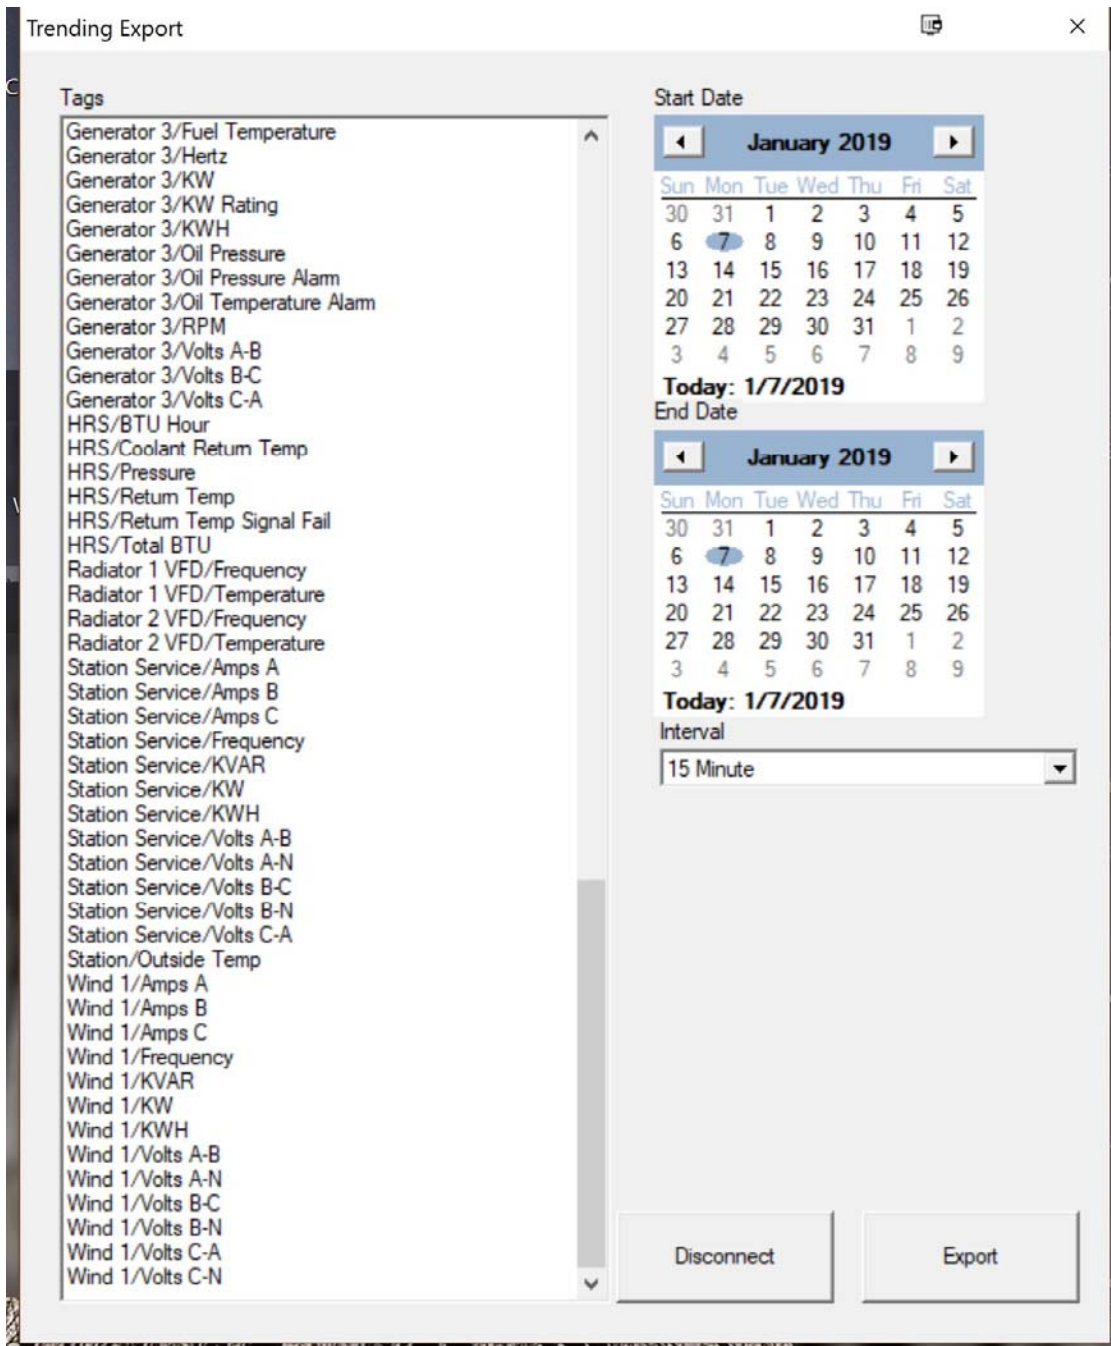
Trending Export

Tags

Generator 3/Fuel Temperature
Generator 3/Hertz
Generator 3/KW
Generator 3/KW Rating
Generator 3/KWH
Generator 3/Oil Pressure
Generator 3/Oil Pressure Alarm
Generator 3/Oil Temperature Alarm
Generator 3/RPM
Generator 3/Volts A-B
Generator 3/Volts B-C
Generator 3/Volts C-A
HRS/BTU Hour
HRS/Coolant Return Temp
HRS/Pressure
HRS/Return Temp
HRS/Return Temp Signal Fail
HRS/Total BTU
Radiator 1 VFD/Frequency
Radiator 1 VFD/Temperature
Radiator 2 VFD/Frequency
Radiator 2 VFD/Temperature
Station Service/Amps A
Station Service/Amps B
Station Service/Amps C
Station Service/Frequency
Station Service/KVAR
Station Service/KW
Station Service/KWH
Station Service/Volts A-B
Station Service/Volts A-N
Station Service/Volts B-C
Station Service/Volts B-N
Station Service/Volts C-A
Station/Outside Temp
Wind 1/Amps A
Wind 1/Amps B
Wind 1/Amps C
Wind 1/Frequency
Wind 1/KVAR
Wind 1/KW
Wind 1/KWH
Wind 1/Volts A-B
Wind 1/Volts A-N
Wind 1/Volts B-C
Wind 1/Volts B-N
Wind 1/Volts C-A
Wind 1/Volts C-N

Start Date

January 2019

| Sun | Mon | Tue | Wed | Thu | Fri | Sat |
|---|---|---|---|---|---|---|
| 30 | 31 | 1 | 2 | 3 | 4 | 5 |
| 6 | 7 | 8 | 9 | 10 | 11 | 12 |
| 13 | 14 | 15 | 16 | 17 | 18 | 19 |
| 20 | 21 | 22 | 23 | 24 | 25 | 26 |
| 27 | 28 | 29 | 30 | 31 | 1 | 2 |
| 3 | 4 | 5 | 6 | 7 | 8 | 9 |

Today: 1/7/2019

End Date

January 2019

| Sun | Mon | Tue | Wed | Thu | Fri | Sat |
|---|---|---|---|---|---|---|
| 30 | 31 | 1 | 2 | 3 | 4 | 5 |
| 6 | 7 | 8 | 9 | 10 | 11 | 12 |
| 13 | 14 | 15 | 16 | 17 | 18 | 19 |
| 20 | 21 | 22 | 23 | 24 | 25 | 26 |
| 27 | 28 | 29 | 30 | 31 | 1 | 2 |
| 3 | 4 | 5 | 6 | 7 | 8 | 9 |

Today: 1/7/2019

Interval

15 Minute

Disconnect

Export